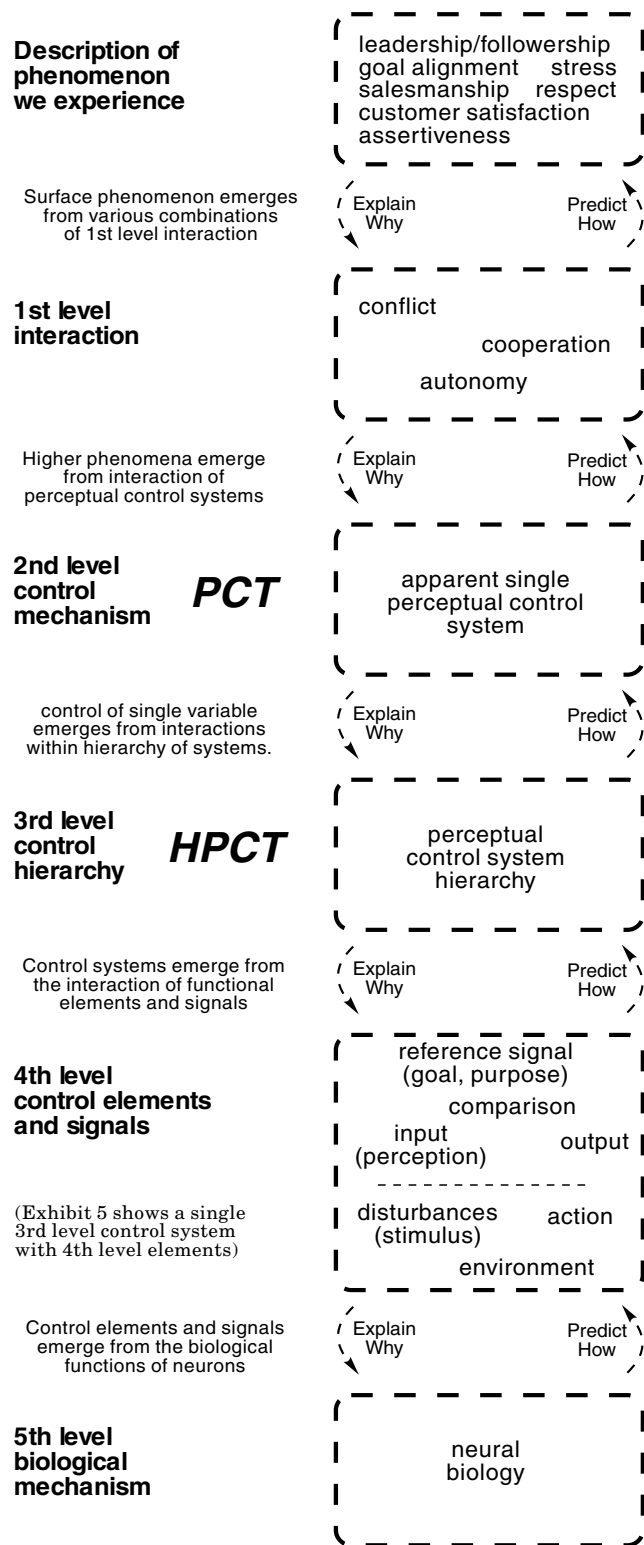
Description of phenomenon we experience

leadership/followership
goal alignment stress
salesmanship respect
customer satisfaction
assertiveness

Surface phenomenon emerges from various combinations of 1st level interaction

Explain Why

Predict How

1st level interaction

conflict
cooperation
autonomy

Higher phenomena emerge from interaction of perceptual control systems

Explain Why

Predict How

2nd level control mechanism

PCT

apparent single perceptual control system

control of single variable emerges from interactions within hierarchy of systems.

Explain Why

Predict How

3rd level control hierarchy

HPCT

perceptual control system hierarchy

Control systems emerge from the interaction of functional elements and signals

Explain Why

Predict How

4th level control elements and signals

(Exhibit 5 shows a single 3rd level control system with 4th level elements)

reference signal (goal, purpose)
comparison
input (perception)
output
disturbances (stimulus)
action
environment

Control elements and signals emerge from the biological functions of neurons

Explain Why

Predict How

5th level biological mechanism

neural biology